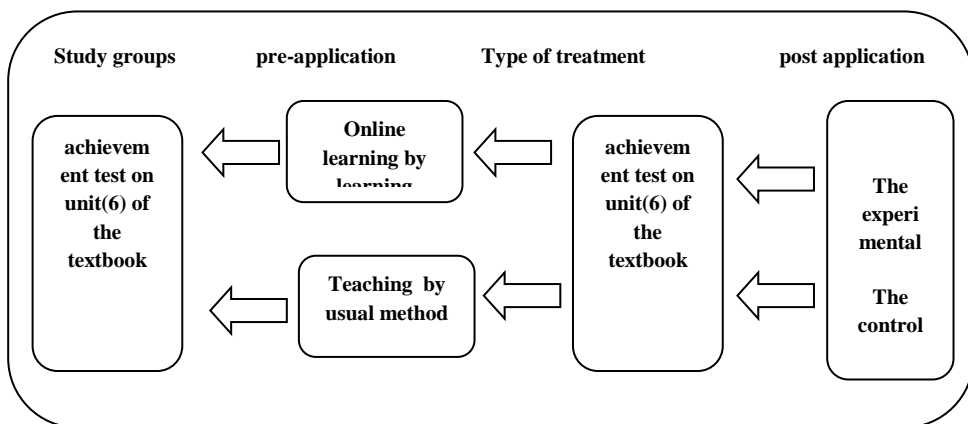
Study groups pre-application Type of treatment post application

achievement test on unit(6) of the textbook

Online learning by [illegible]

achievement test on unit(6) of the textbook

The experimental

The control

Teaching by usual method